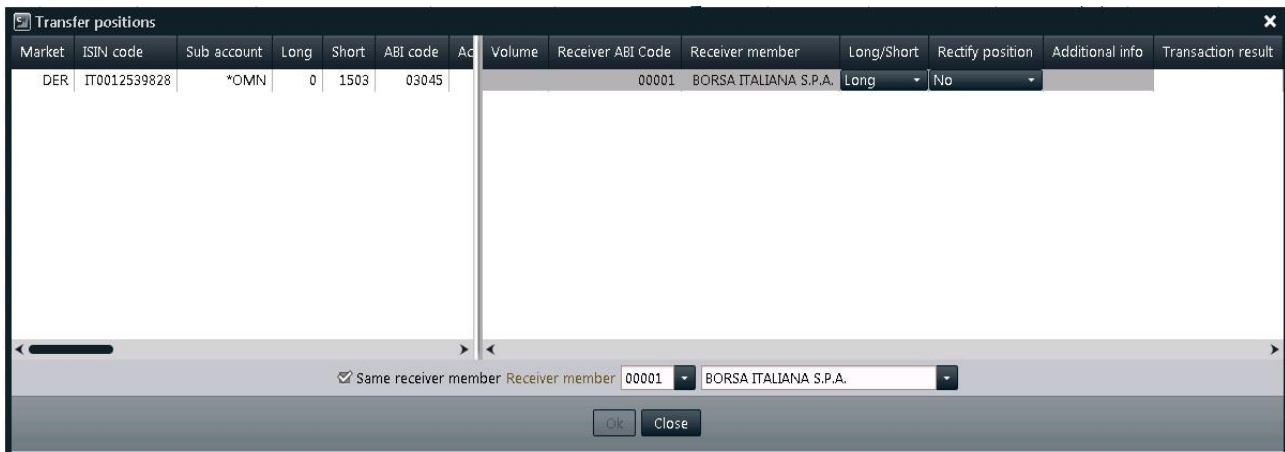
Transfer positions

| Market | ISIN code | Sub account | Long | Short | ABI code | Ac |
|---|---|---|---|---|---|---|
| DER | IT0012539828 | *OMN | 0 | 1503 | 03045 | |

| Volume | Receiver ABI Code | Receiver member | Long/Short | Rectify position | Additional info | Transaction result |
|---|---|---|---|---|---|---|
| | 00001 | BORSA ITALIANA S.P.A. | Long | No | | |

Same receiver member Receiver member 00001 BORSA ITALIANA S.P.A.

Ok Close